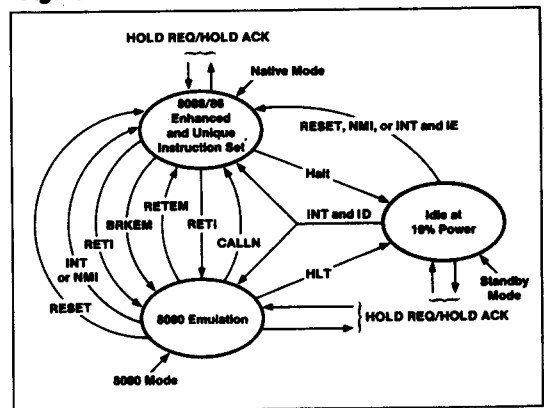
HOLD REQ/HOLD ACK

Native Mode

8088/86 Enhanced and Unique Instruction Set

RESET, NMI, or INT and IE

Halt

INT and ID

Idle at 10% Power

RETEM

RETI

CALLN

BRKEM

RETI

INT or NMI

RESET

HLT

Standby Mode

8080 Emulation

HOLD REQ/HOLD ACK

8080 Mode